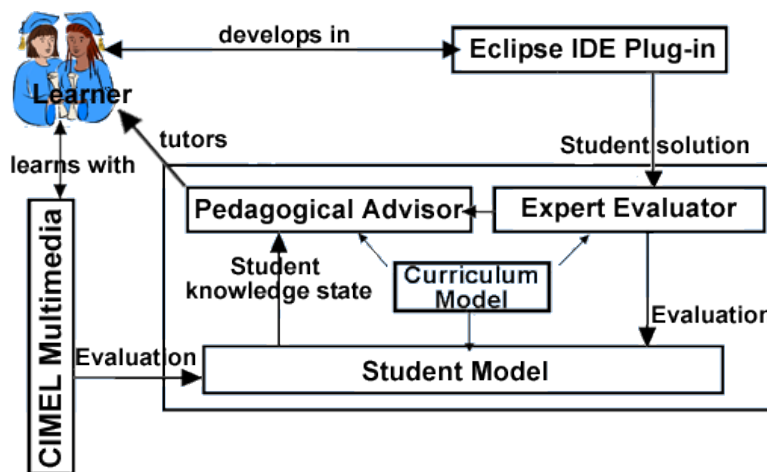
Learner
develops in
Eclipse IDE Plug-in
tutors
Student solution
learns with
Pedagogical Advisor
Expert Evaluator
CIMEL Multimedia
Student knowledge state
Curriculum Model
Evaluation
Evaluation
Student Model